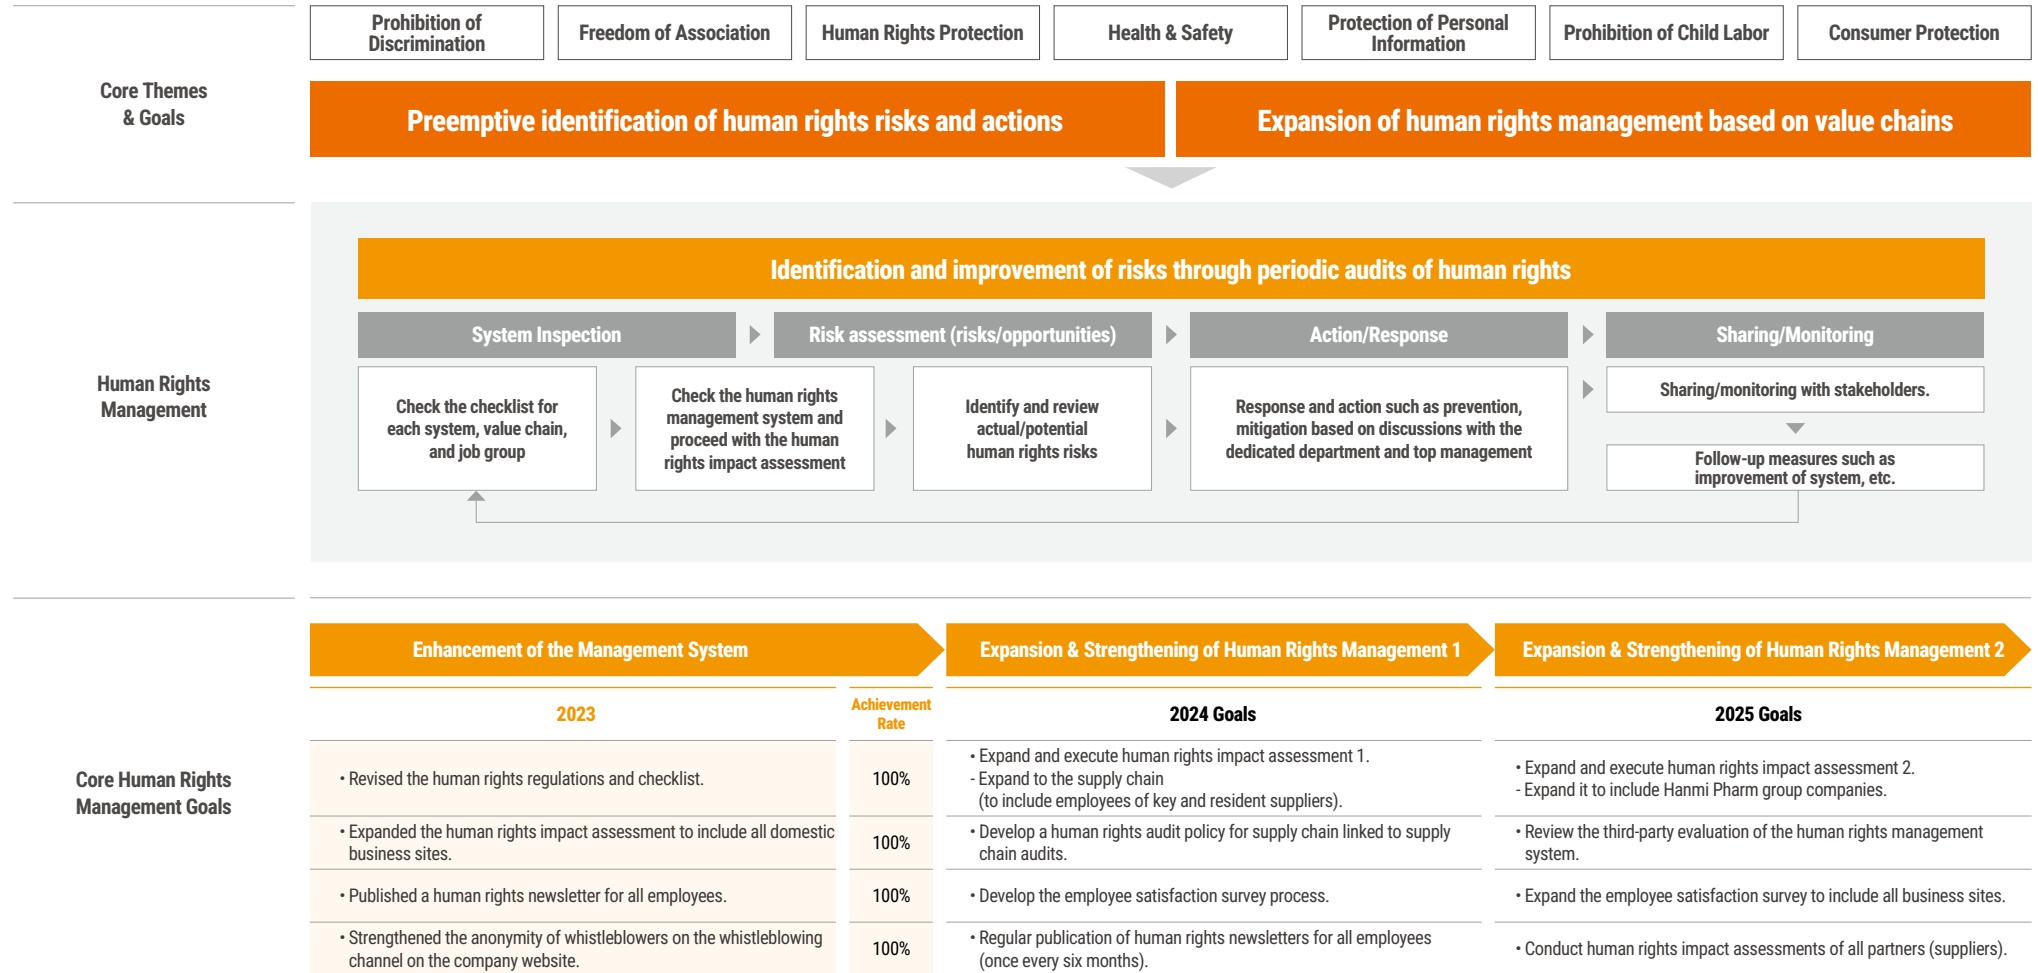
Prohibition of Discrimination | Freedom of Association | Human Rights Protection | Health & Safety | Protection of Personal Information | Prohibition of Child Labor | Consumer Protection

Core Themes & Goals

Preemptive identification of human rights risks and actions

Expansion of human rights management based on value chains

Human Rights Management

Identification and improvement of risks through periodic audits of human rights

System Inspection

Risk assessment (risks/opportunities)

Action/Response

Sharing/Monitoring

Check the checklist for each system, value chain, and job group

Check the human rights management system and proceed with the human rights impact assessment

Identify and review actual/potential human rights risks

Response and action such as prevention, mitigation based on discussions with the dedicated department and top management

Sharing/monitoring with stakeholders.

Follow-up measures such as improvement of system, etc.

Core Human Rights Management Goals

Enhancement of the Management System

Expansion & Strengthening of Human Rights Management 1

Expansion & Strengthening of Human Rights Management 2

| 2023 | Achievement Rate | 2024 Goals | 2025 Goals |
|---|---|---|---|
| • Revised the human rights regulations and checklist. | 100% | • Expand and execute human rights impact assessment 1.<br>- Expand to the supply chain (to include employees of key and resident suppliers). | • Expand and execute human rights impact assessment 2.<br>- Expand it to include Hanmi Pharm group companies. |
| • Expanded the human rights impact assessment to include all domestic business sites. | 100% | • Develop a human rights audit policy for supply chain linked to supply chain audits. | • Review the third-party evaluation of the human rights management system. |
| • Published a human rights newsletter for all employees. | 100% | • Develop the employee satisfaction survey process. | • Expand the employee satisfaction survey to include all business sites. |
| • Strengthened the anonymity of whistleblowers on the whistleblowing channel on the company website. | 100% | • Regular publication of human rights newsletters for all employees (once every six months). | • Conduct human rights impact assessments of all partners (suppliers). |